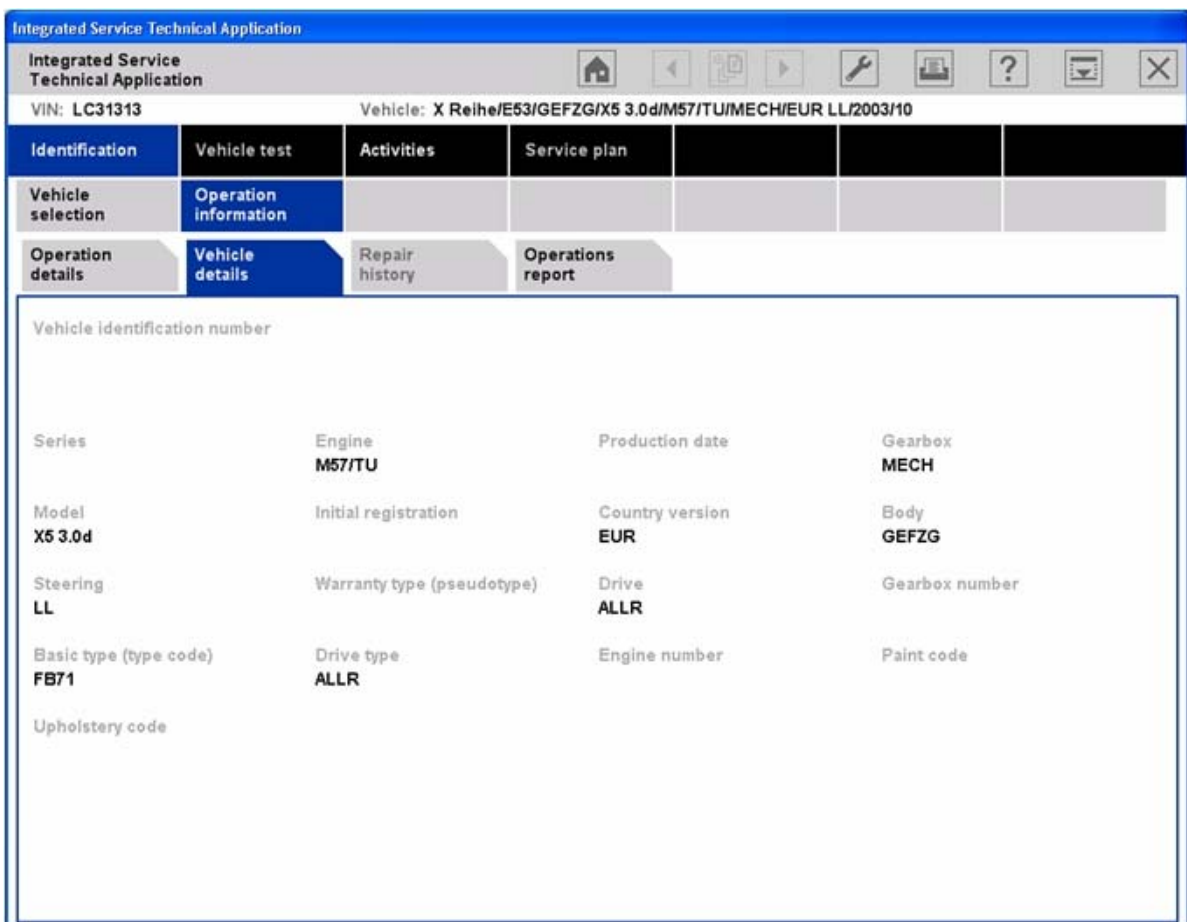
Integrated Service Technical Application

Integrated Service Technical Application

VIN: LC31313

Vehicle: X Reihe/E53/GEFZG/X5 3.0d/M57/TU/MECH/EUR LL/2003/10

Identification | Vehicle test | Activities | Service plan

Vehicle selection | Operation information

Operation details | Vehicle details | Repair history | Operations report

Vehicle identification number

Series

Engine
M57/TU

Production date

Gearbox
MECH

Model
X5 3.0d

Initial registration

Country version
EUR

Body
GEFZG

Steering
LL

Warranty type (pseudotype)

Drive
ALLR

Gearbox number

Basic type (type code)
FB71

Drive type
ALLR

Engine number

Paint code

Upholstery code